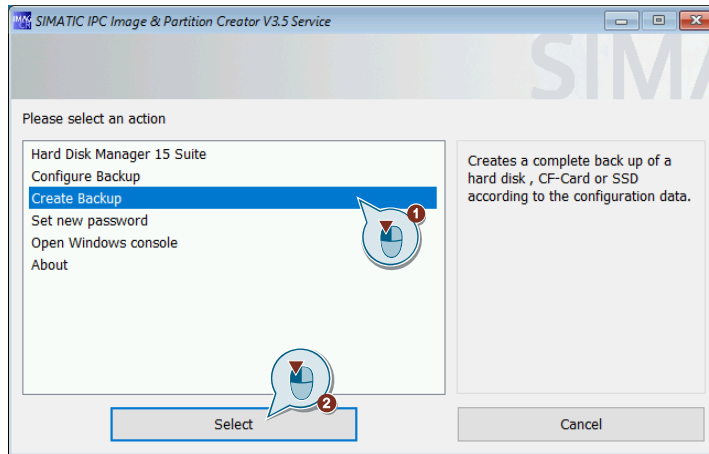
SIMATIC IPC Image & Partition Creator V3.5 Service

SIMA

Please select an action

Hard Disk Manager 15 Suite
Configure Backup
Create Backup
Set new password
Open Windows console
About

Creates a complete back up of a hard disk , CF-Card or SSD according to the configuration data.

1

2

Select

Cancel